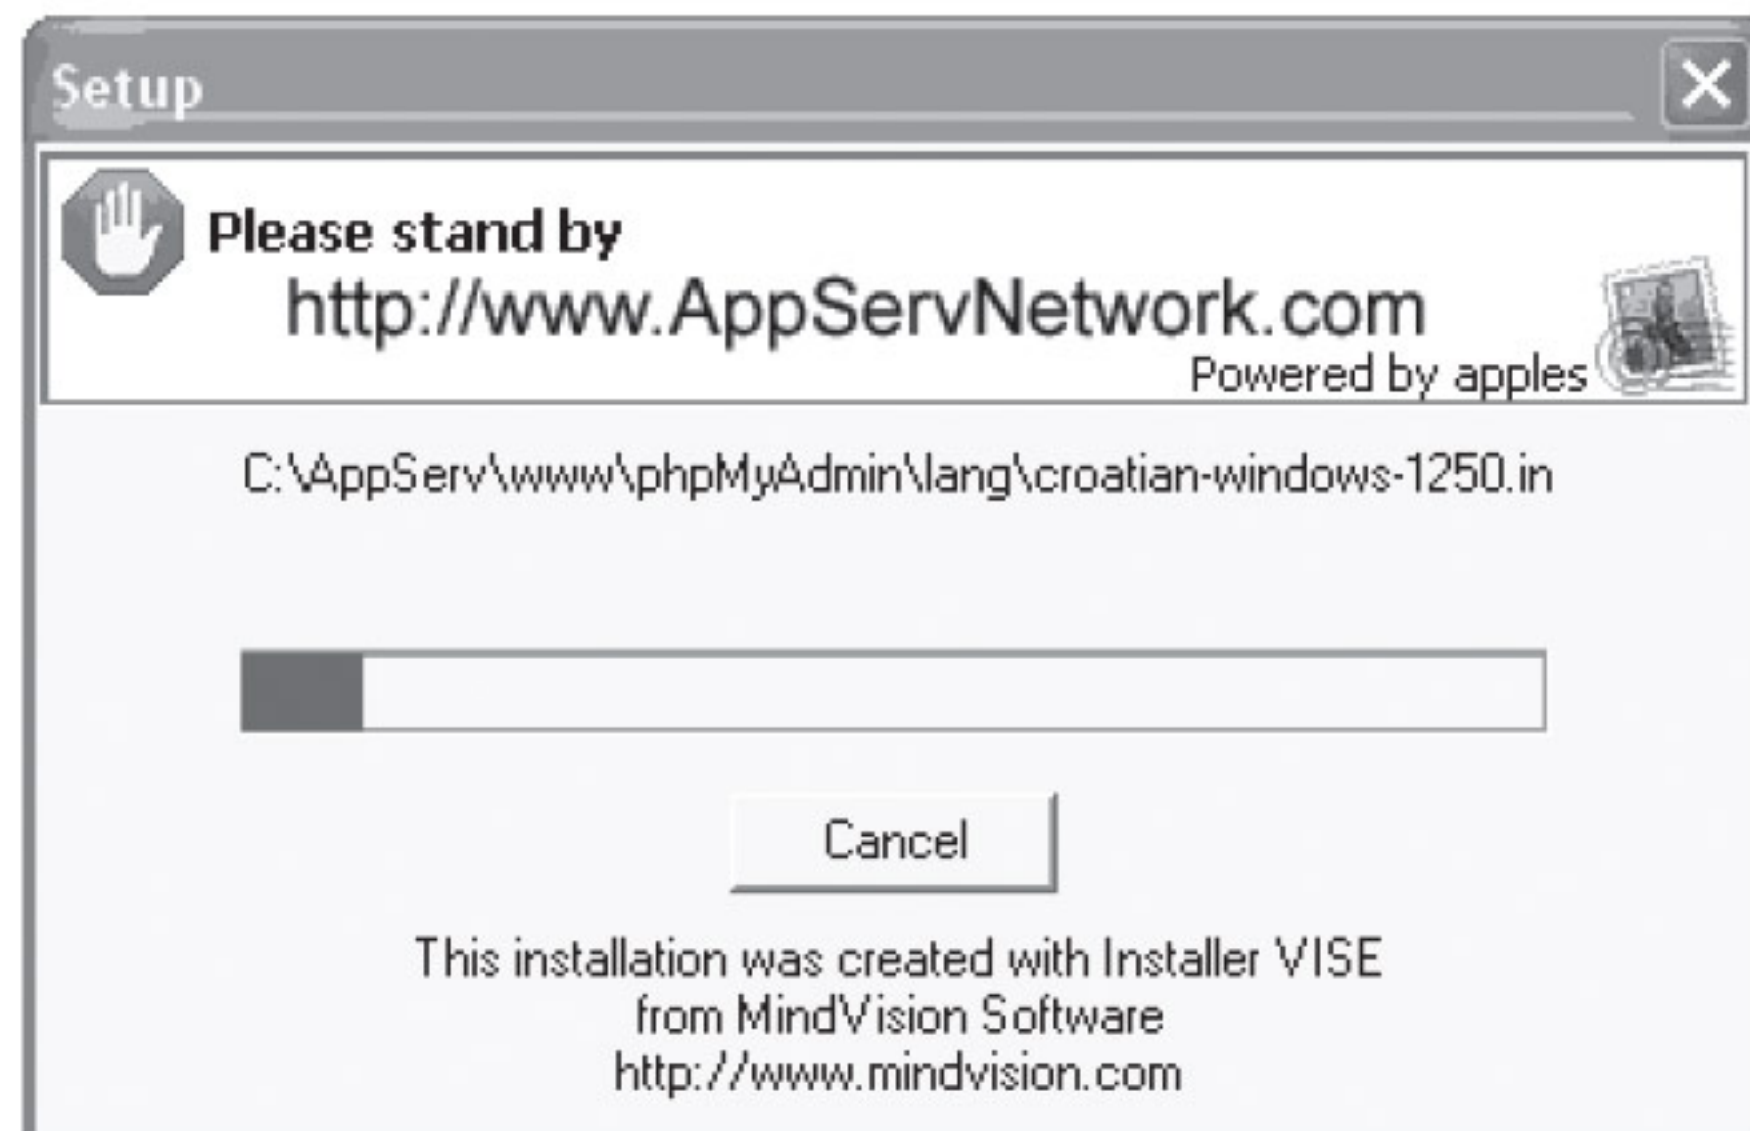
Setup

Please stand by

http://www.AppServNetwork.com

Powered by apples

C:\AppServ\www\phpMyAdmin\lang\croatian-windows-1250.in

Cancel

This installation was created with Installer VISE
from MindVision Software
http://www.mindvision.com